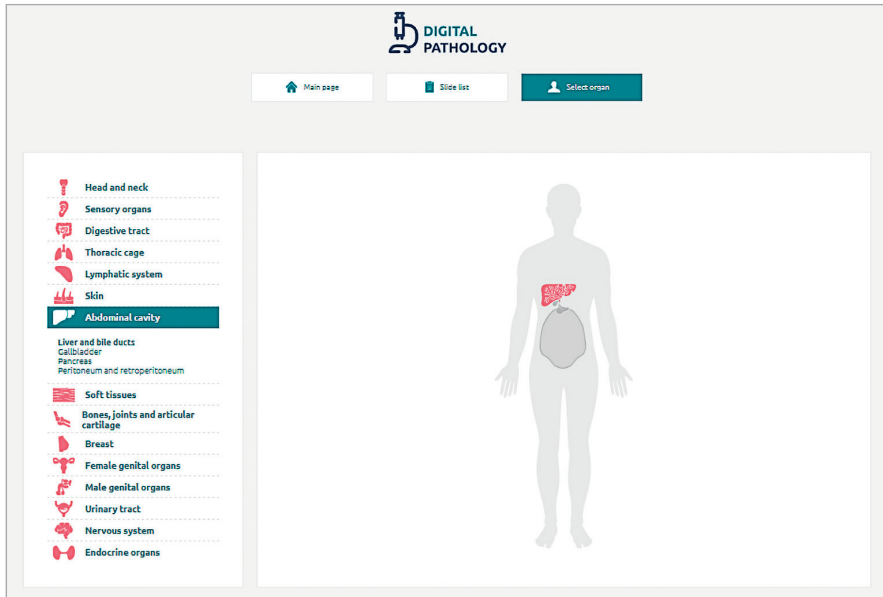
DIGITAL
PATHOLOGY

Main page
Slide list
Select organ

Head and neck
Sensory organs
Digestive tract
Thoracic cage
Lymphatic system
Skin
Abdominal cavity

Liver and bile ducts
Gallbladder
Pancreas
Peritoneum and retroperitoneum

Soft tissues
Bones, joints and articular cartilage
Breast
Female genital organs
Male genital organs
Urinary tract
Nervous system
Endocrine organs